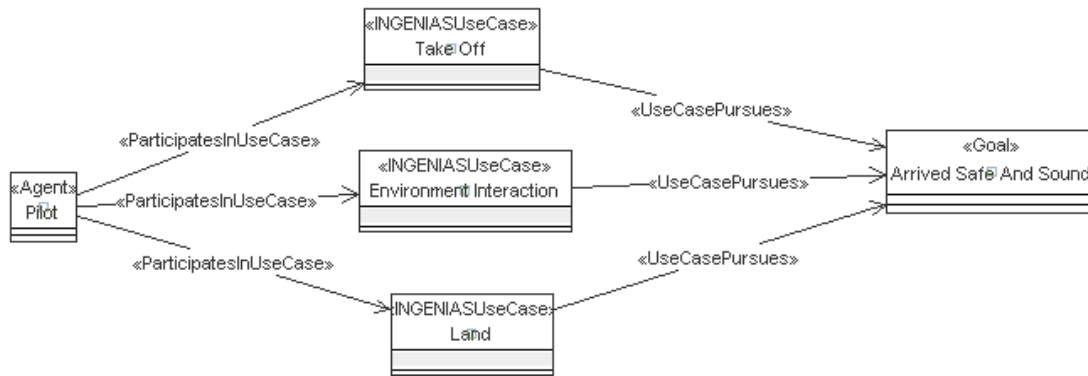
«INGENIASUseCase»
Take Off

«ParticipatesInUseCase»

«UseCasePursues»

«Goal»
Arrived Safe And Sound

«Agent»
Pilot

«ParticipatesInUseCase»

«INGENIASUseCase»
Environment Interaction

«UseCasePursues»

«ParticipatesInUseCase»

«UseCasePursues»

«INGENIASUseCase»
Land